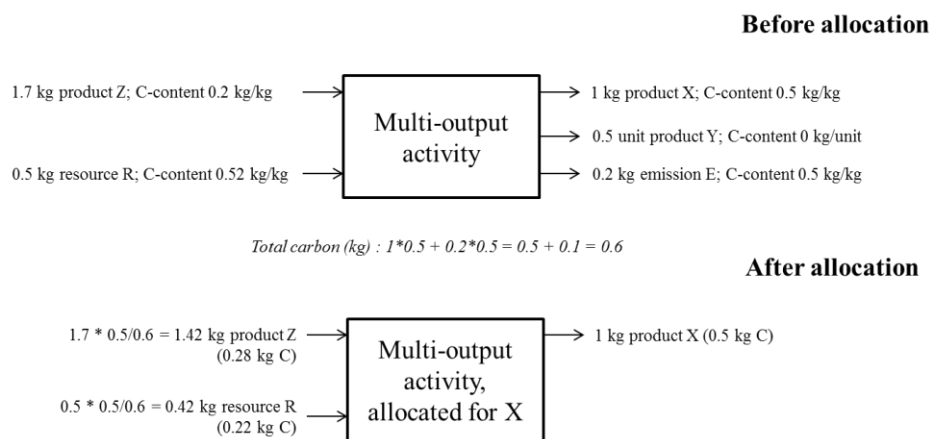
**Before allocation**

1.7 kg product Z; C-content 0.2 kg/kg

0.5 kg resource R; C-content 0.52 kg/kg

Multi-output activity

1 kg product X; C-content 0.5 kg/kg

0.5 unit product Y; C-content 0 kg/unit

0.2 kg emission E; C-content 0.5 kg/kg

*Total carbon (kg) : 1\*0.5 + 0.2\*0.5 = 0.5 + 0.1 = 0.6*

**After allocation**

1.7 * 0.5/0.6 = 1.42 kg product Z (0.28 kg C)

0.5 * 0.5/0.6 = 0.42 kg resource R (0.22 kg C)

Multi-output activity, allocated for X

1 kg product X (0.5 kg C)